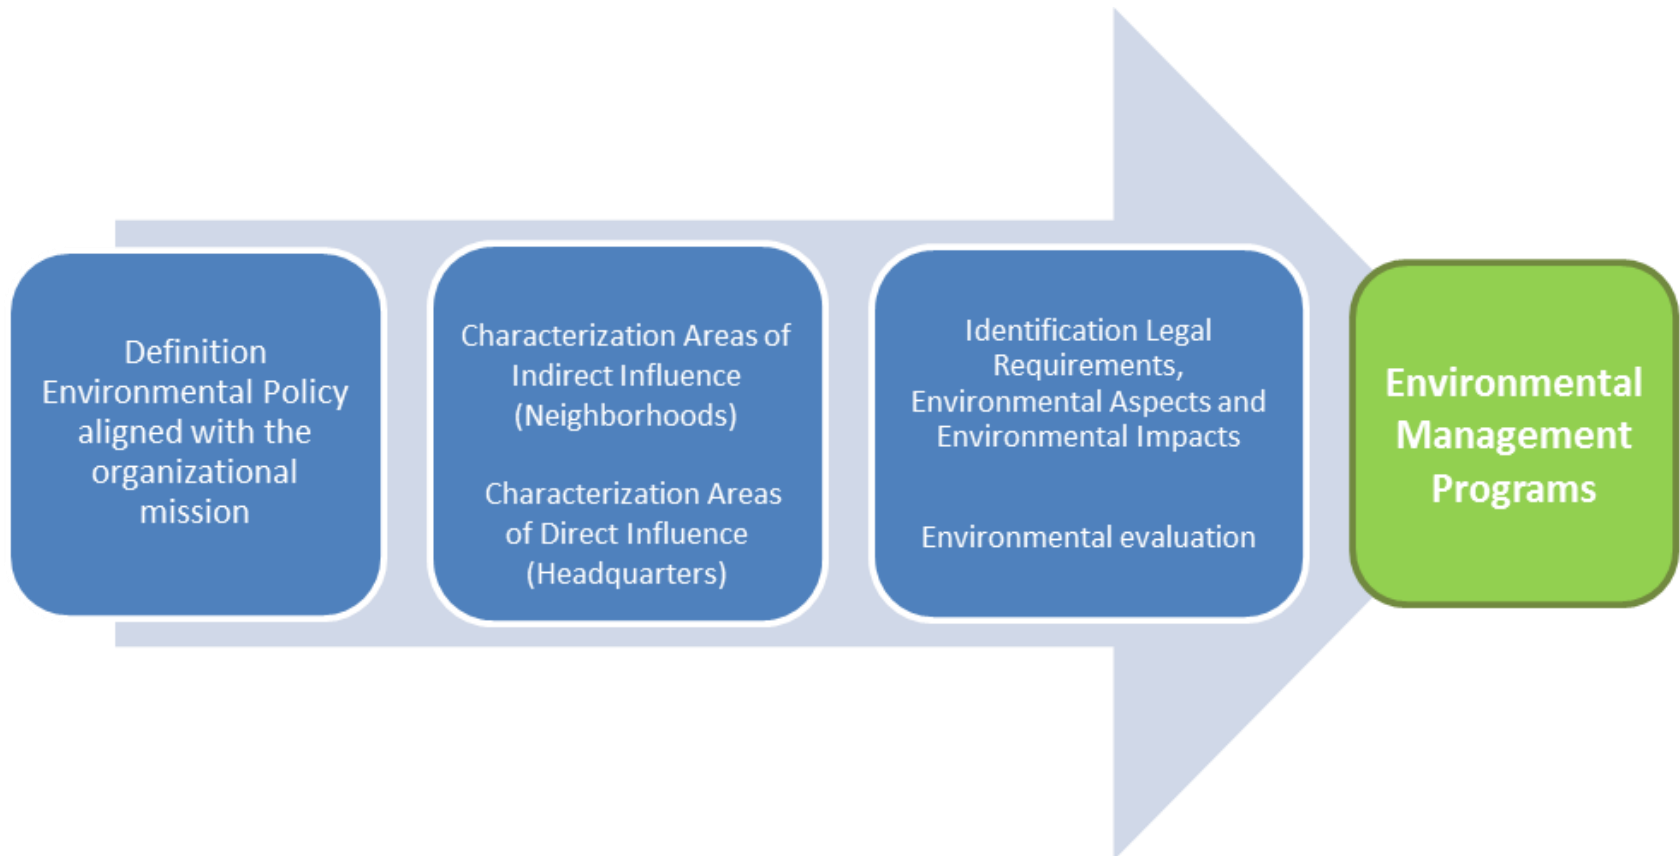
Definition Environmental Policy aligned with the organizational mission

Characterization Areas of Indirect Influence (Neighborhoods)

Characterization Areas of Direct Influence (Headquarters)

Identification Legal Requirements, Environmental Aspects and Environmental Impacts

Environmental evaluation

Environmental Management Programs